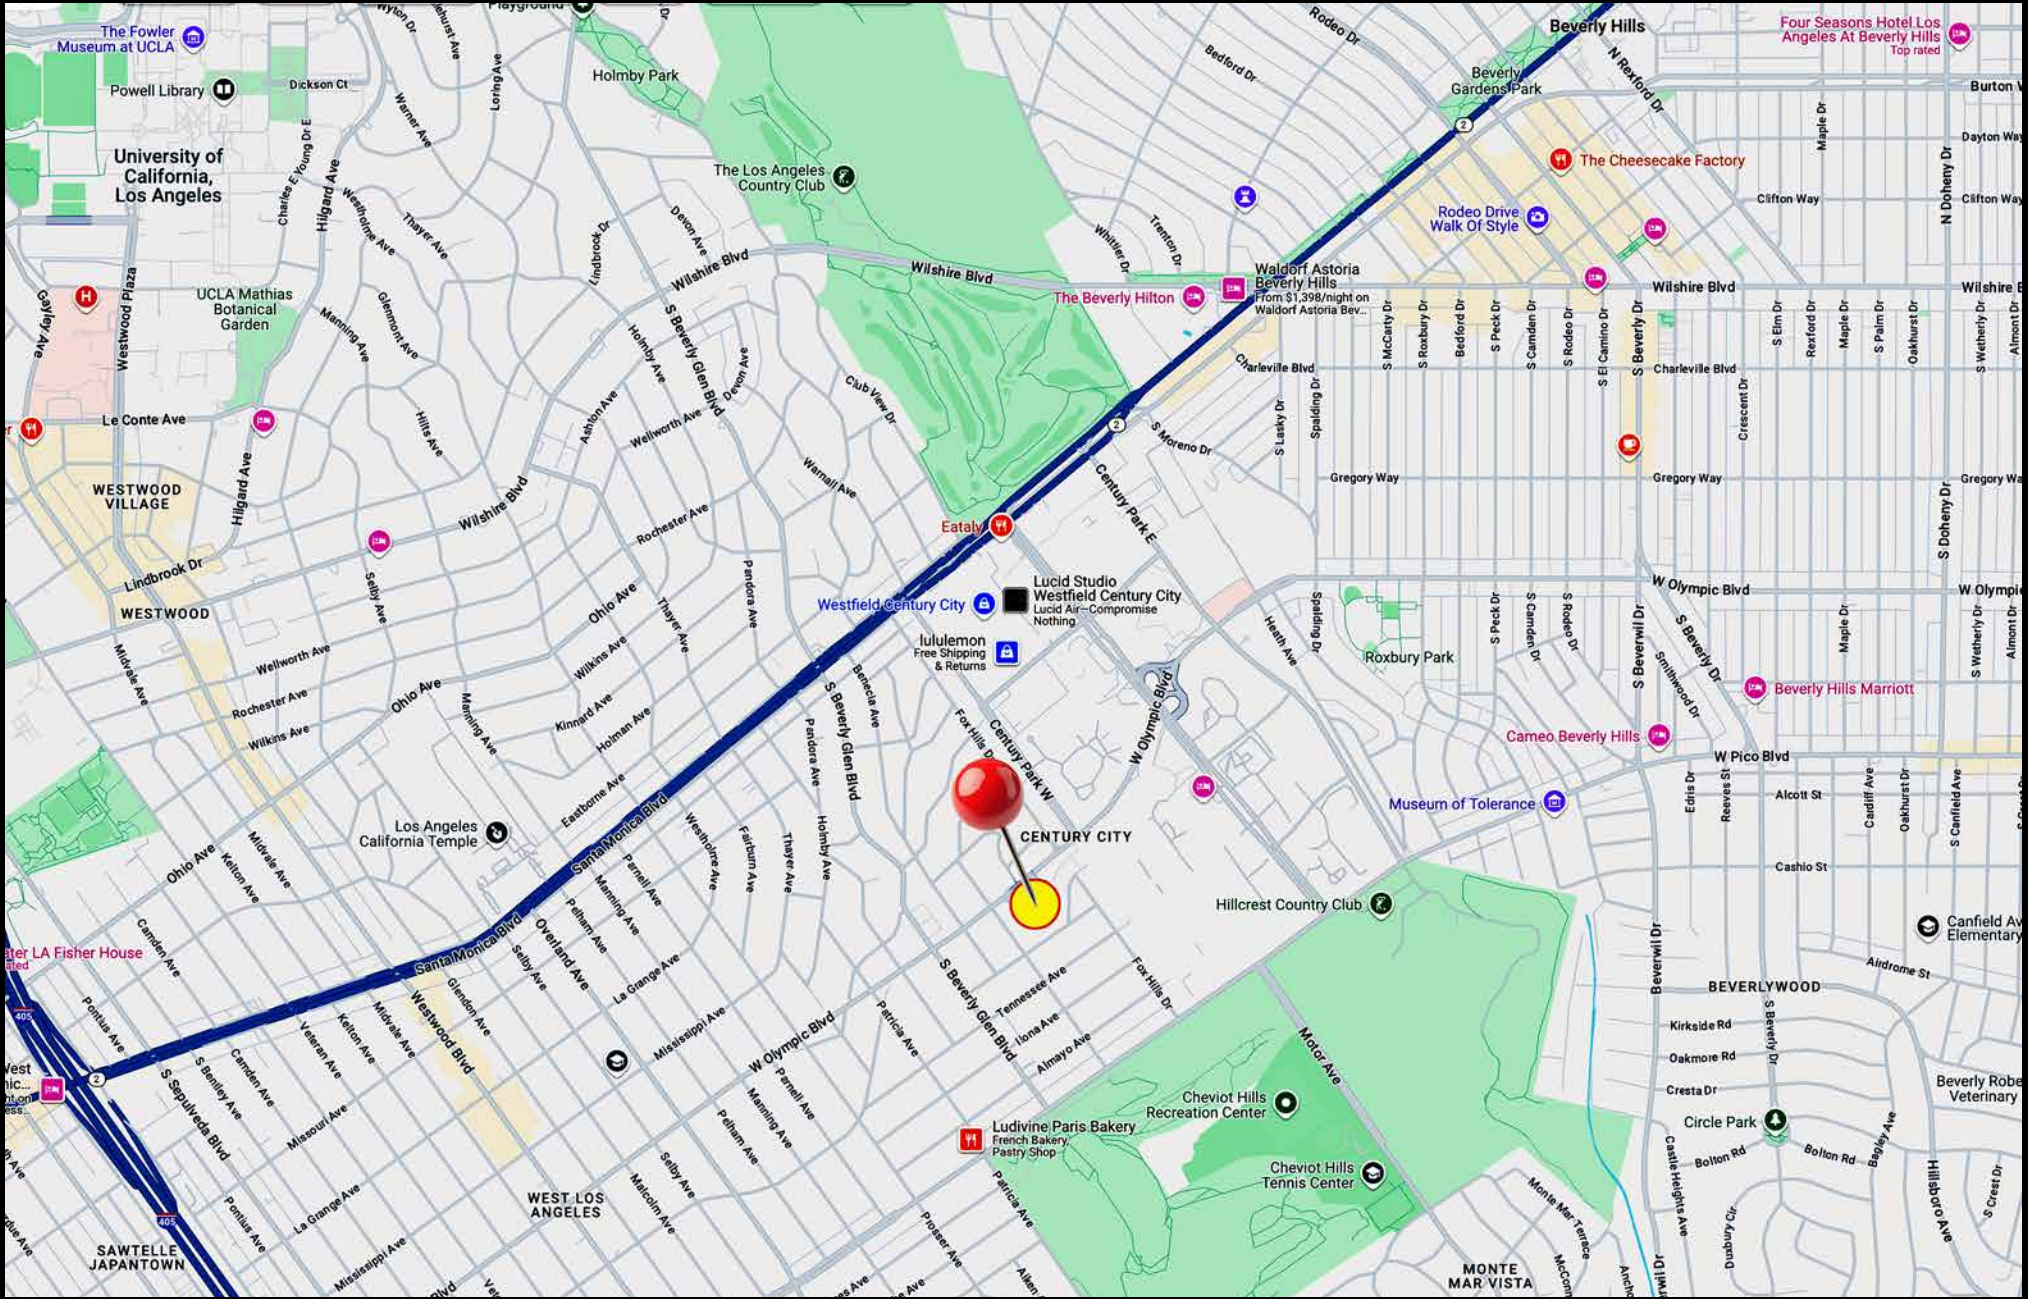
The Fowler Museum at UCLA
Playground
Holmby Park
Beverly Hills
Four Seasons Hotel Los Angeles At Beverly Hills
Top rated
Rodeo Dr
Bedford Dr
N Rexford Dr
Beverly Gardens Park
Burton Way
Powell Library
Dickson Ct
University of California, Los Angeles
The Los Angeles Country Club
The Cheesecake Factory
Dayton Way
Clifton Way
Rodeo Drive Walk Of Style
N Doheny Dr
Wilshire Blvd
Wilshire Blvd
Waldorf Astoria Beverly Hills
From $1,398/night on Waldorf Astoria Bev...
The Beverly Hilton
Wilshire Blvd
Wilshire Blvd
UCLA Mathias Botanical Garden
Westwood Plaza
Gayley Ave
Hilgard Ave
Charleville Blvd
Charleville Blvd
S Moreno Dr
Le Conte Ave
WESTWOOD VILLAGE
Wilshire Blvd
Gregory Way
Gregory Way
Gregory Way
Eataly
Century Park E
Lindbrook Dr
WESTWOOD
Lucid Studio Westfield Century City
Lucid Air—Compromise Nothing
Westfield Century City
lululemon
Free Shipping & Returns
W Olympic Blvd
W Olympic
Roxbury Park
Beverly Hills Marriott
Cameo Beverly Hills
W Pico Blvd
Museum of Tolerance
Alcott St
Cashio St
CENTURY CITY
Century Park W
Fox Hills Dr
W Olympic Blvd
Los Angeles California Temple
Santa Monica Blvd
Hillcrest Country Club
Canfield Av Elementary
ater LA Fisher House
Airdrome St
BEVERLYWOOD
Kirkside Rd
Oakmore Rd
Cresta Dr
Beverly Robe Veterinary
Circle Park
Bolton Rd
Bolton Rd
Cheviot Hills Recreation Center
Ludivine Paris Bakery
French Bakery Pastry Shop
Cheviot Hills Tennis Center
WEST LOS ANGELES
SAWTELLE JAPANTOWN
MONTE MAR VISTA
Motor Ave
W Olympic Blvd
S Beverly Glen Blvd
Tennessee Ave
Ilona Ave
Almayo Ave
Overland Ave
S Sepulveda Blvd
Westwood Blvd
405
2